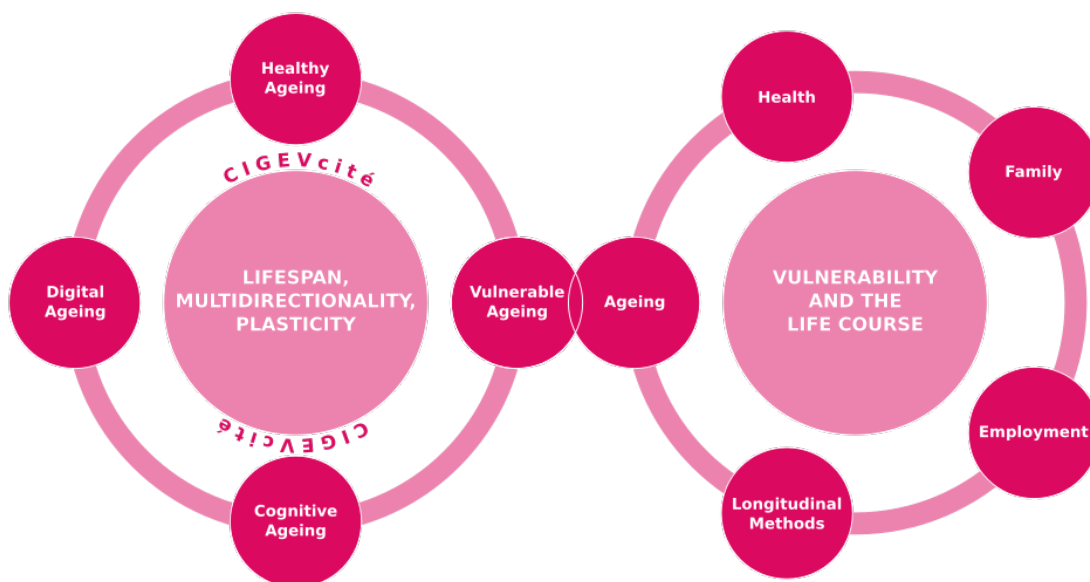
Healthy Ageing

CIGEVcité

Digital Ageing

LIFESPAN, MULTIDIRECTIONALITY, PLASTICITY

Vulnerable Ageing

CIGEVcité

Cognitive Ageing

Health

Family

Ageing

VULNERABILITY AND THE LIFE COURSE

Employment

Longitudinal Methods